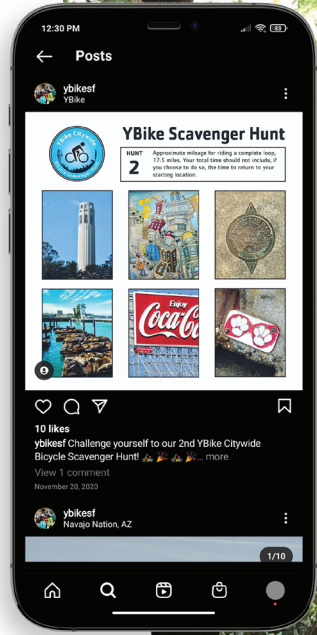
12:30 PM

Posts

ybikesf
YBike

YBike Citywide

YBike Scavenger Hunt

HUNT 2

Approximate mileage for riding a complete loop, 17.5 miles. Your total time should not include, if you choose to do so, the time to return to your starting location.

Enjoy Coca-Cola

10 likes

ybikesf Challenge yourself to our 2nd YBike Citywide Bicycle Scavenger Hunt! 🚲 🎉 🚲 🎉... more

View 1 comment

November 20, 2020

ybikesf
Navajo Nation, AZ

1/10